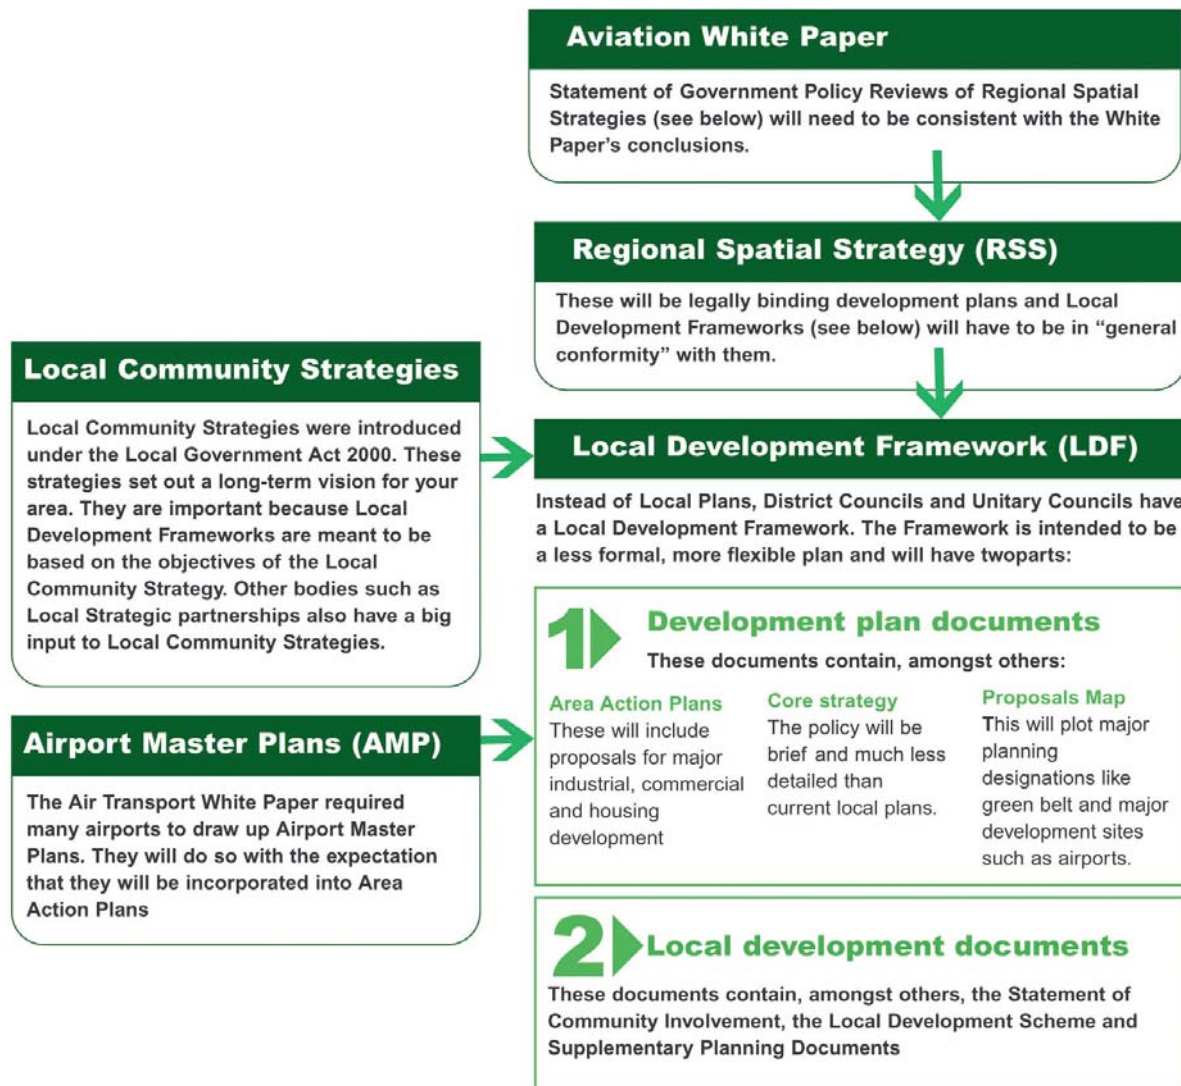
Aviation White Paper

Statement of Government Policy Reviews of Regional Spatial Strategies (see below) will need to be consistent with the White Paper's conclusions.

Regional Spatial Strategy (RSS)

These will be legally binding development plans and Local Development Frameworks (see below) will have to be in "general conformity" with them.

Local Community Strategies

Local Community Strategies were introduced under the Local Government Act 2000. These strategies set out a long-term vision for your area. They are important because Local Development Frameworks are meant to be based on the objectives of the Local Community Strategy. Other bodies such as Local Strategic partnerships also have a big input to Local Community Strategies.

Local Development Framework (LDF)

Instead of Local Plans, District Councils and Unitary Councils have a Local Development Framework. The Framework is intended to be a less formal, more flexible plan and will have twoparts:

1 Development plan documents

These documents contain, amongst others:

Area Action Plans
These will include proposals for major industrial, commercial and housing development

Core strategy
The policy will be brief and much less detailed than current local plans.

Proposals Map
This will plot major planning designations like green belt and major development sites such as airports.

Airport Master Plans (AMP)

The Air Transport White Paper required many airports to draw up Airport Master Plans. They will do so with the expectation that they will be incorporated into Area Action Plans

2 Local development documents

These documents contain, amongst others, the Statement of Community Involvement, the Local Development Scheme and Supplementary Planning Documents